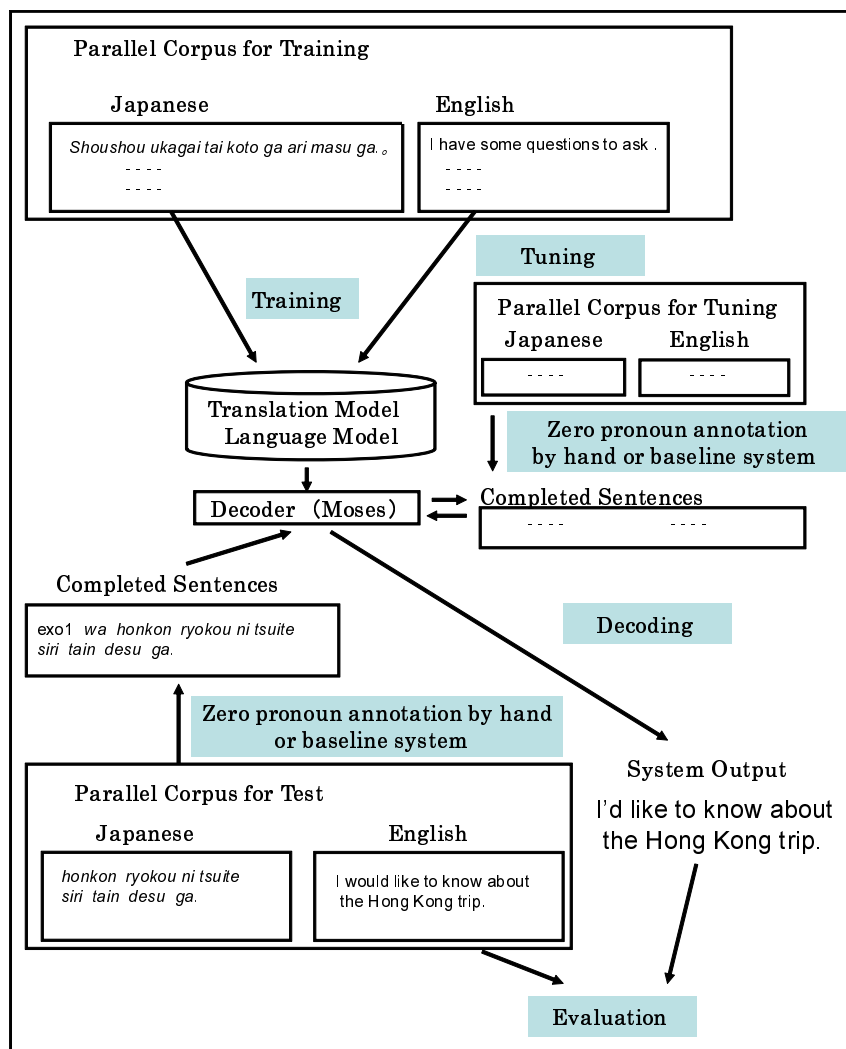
Parallel Corpus for Training

Japanese

English

Shoushou ukagai tai koto ga ari masu ga.。
- - - -
- - - -

I have some questions to ask .
- - - -
- - - -

Tuning

Training

Parallel Corpus for Tuning

Japanese

English

- - - -

- - - -

Translation Model
Language Model

Zero pronoun annotation by hand or baseline system

Decoder (Moses)

Completed Sentences

- - - -

- - - -

Completed Sentences

exo1 wa honkon ryokou ni tsuite siri tain desu ga.

Decoding

Zero pronoun annotation by hand or baseline system

System Output

I'd like to know about the Hong Kong trip.

Parallel Corpus for Test

Japanese

English

honkon ryokou ni tsuite siri tain desu ga.

I would like to know about the Hong Kong trip.

Evaluation